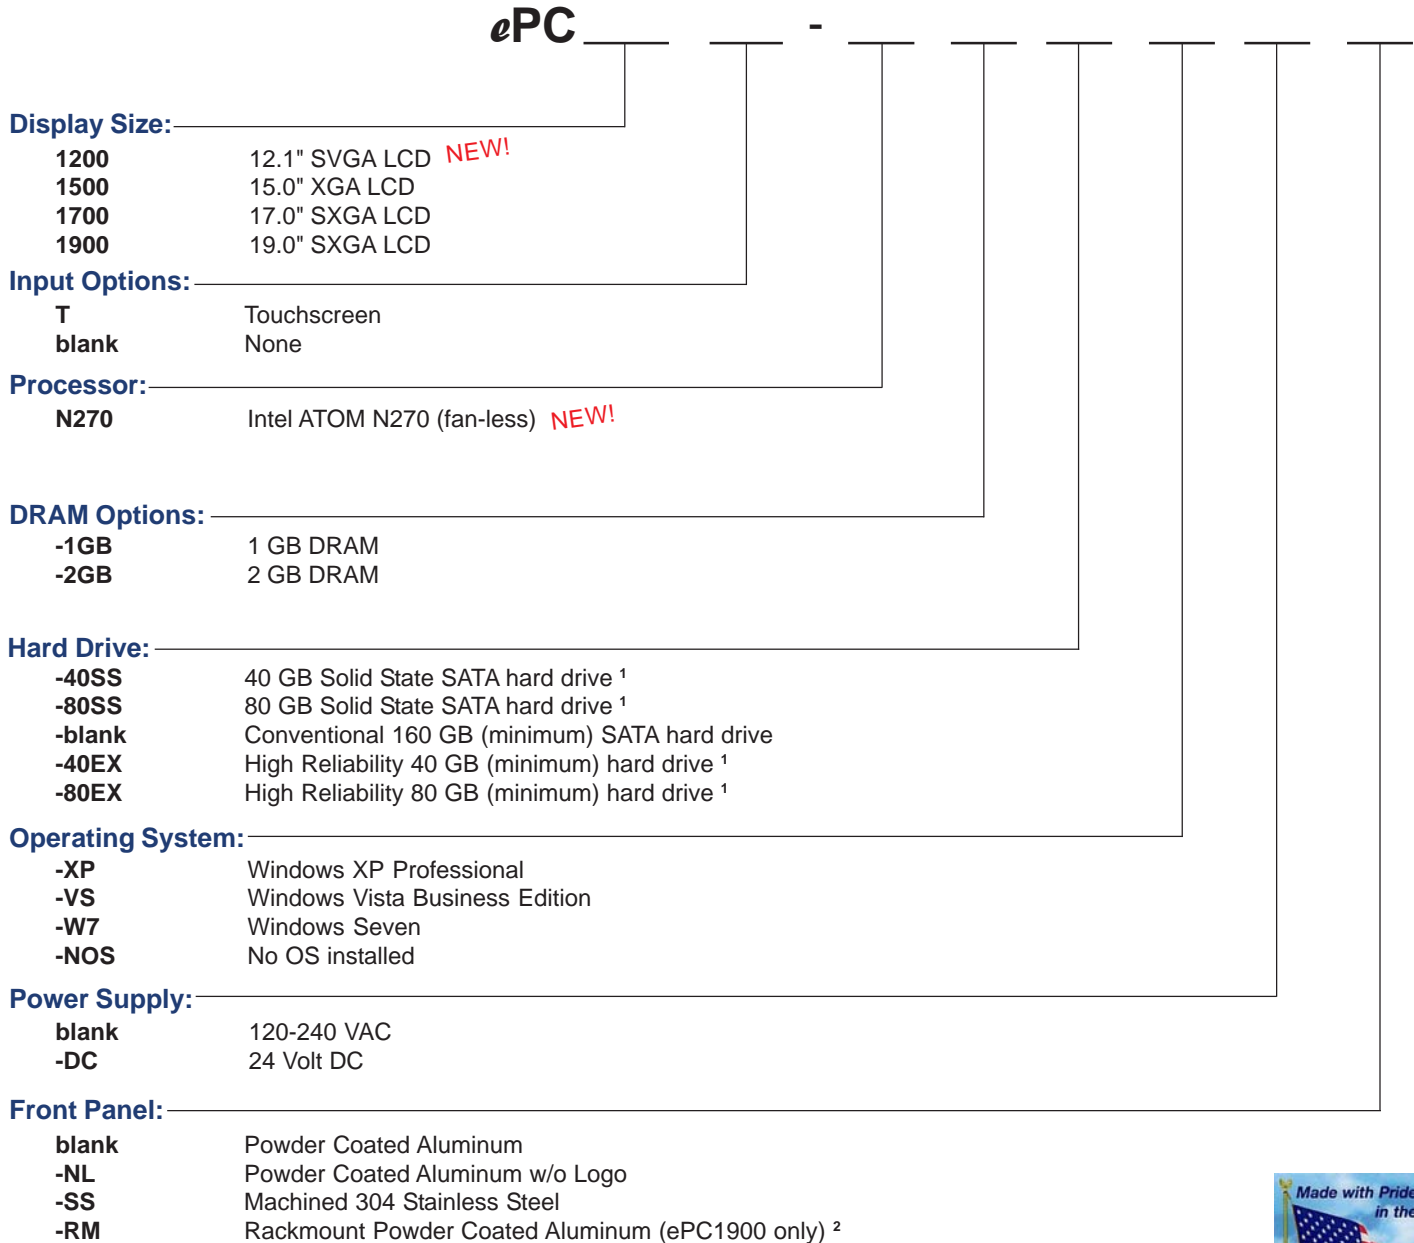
ePC ___ ___ - ___ ___ ___ ___ ___ ___

Display Size:
1200 12.1" SVGA LCD NEW!
1500 15.0" XGA LCD
1700 17.0" SXGA LCD
1900 19.0" SXGA LCD

Input Options:
T Touchscreen
blank None

Processor:
N270 Intel ATOM N270 (fan-less) NEW!

DRAM Options:
-1GB 1 GB DRAM
-2GB 2 GB DRAM

Hard Drive:
-40SS 40 GB Solid State SATA hard drive $^1$
-80SS 80 GB Solid State SATA hard drive $^1$
-blank Conventional 160 GB (minimum) SATA hard drive
-40EX High Reliability 40 GB (minimum) hard drive $^1$
-80EX High Reliability 80 GB (minimum) hard drive $^1$

Operating System:
-XP Windows XP Professional
-VS Windows Vista Business Edition
-W7 Windows Seven
-NOS No OS installed

Power Supply:
blank 120-240 VAC
-DC 24 Volt DC

Front Panel:
blank Powder Coated Aluminum
-NL Powder Coated Aluminum w/o Logo
-SS Machined 304 Stainless Steel
-RM Rackmount Powder Coated Aluminum (ePC1900 only) $^2$

Made with Pride in the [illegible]